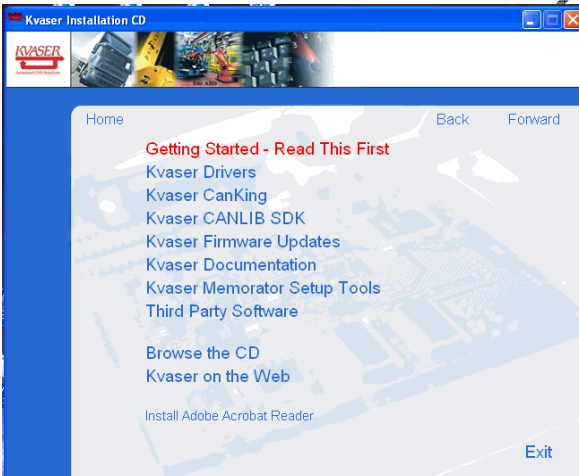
Kvaser Installation CD

KVASER
Advanced CAN Solutions

Home

Back

Forward

Getting Started - Read This First
Kvaser Drivers
Kvaser CanKing
Kvaser CANLIB SDK
Kvaser Firmware Updates
Kvaser Documentation
Kvaser Memorator Setup Tools
Third Party Software

Browse the CD
Kvaser on the Web

Install Adobe Acrobat Reader

Exit